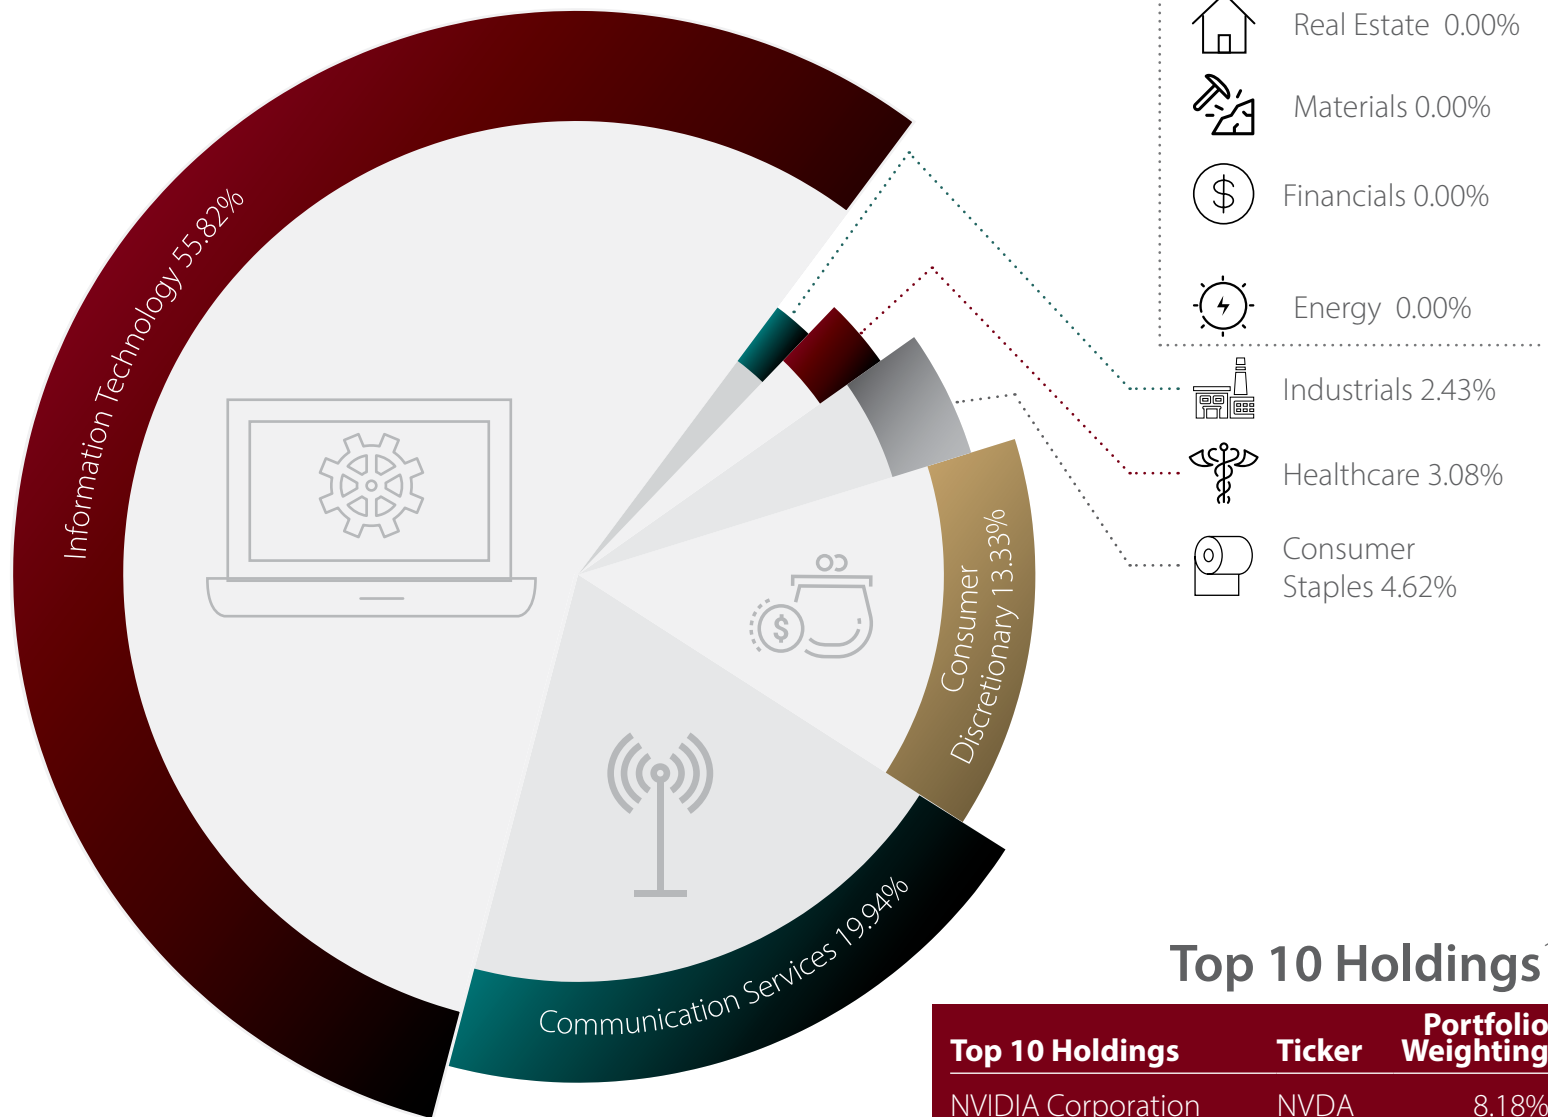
Real Estate 0.00%

Materials 0.00%

Financials 0.00%

Energy 0.00%

Industrials 2.43%

Healthcare 3.08%

Consumer Staples 4.62%

Information Technology 55.82%

Consumer Discretionary 13.33%

Communication Services 19.94%

Top 10 Holdings

| Top 10 Holdings | Ticker | Portfolio Weighting |
|---|---|---|
| NVIDIA Corporation | NVDA | 8.18% |